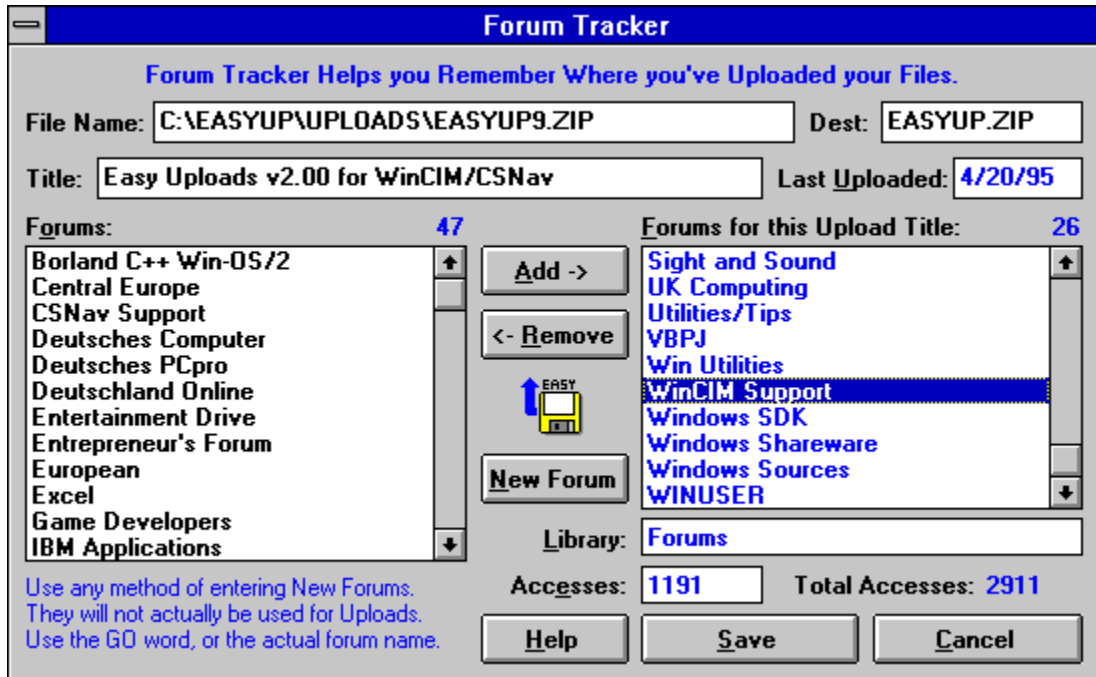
Forum Tracker

Forum Tracker Helps you Remember Where you've Uploaded your Files.

File Name: C:\EASYUP\UPLOADS\EASYUP9.ZIP

Dest: EASYUP.ZIP

Title: Easy Uploads v2.00 for WinCIM/CSNav

Last Uploaded: 4/20/95

Forums: 47

Borland C++ Win-OS/2
Central Europe
CSNav Support
Deutsches Computer
Deutsches PCpro
Deutschland Online
Entertainment Drive
Entrepreneur's Forum
European
Excel
Game Developers
IBM Applications

Add ->

<- Remove

EASY

New Forum

Forums for this Upload Title: 26

Sight and Sound
UK Computing
Utilities/Tips
VBPJ
Win Utilities
WinCIM Support
Windows SDK
Windows Shareware
Windows Sources
WINUSER

Library: Forums

Accesses: 1191

Total Accesses: 2911

Use any method of entering New Forums. They will not actually be used for Uploads. Use the GO word, or the actual forum name.

Help

Save

Cancel